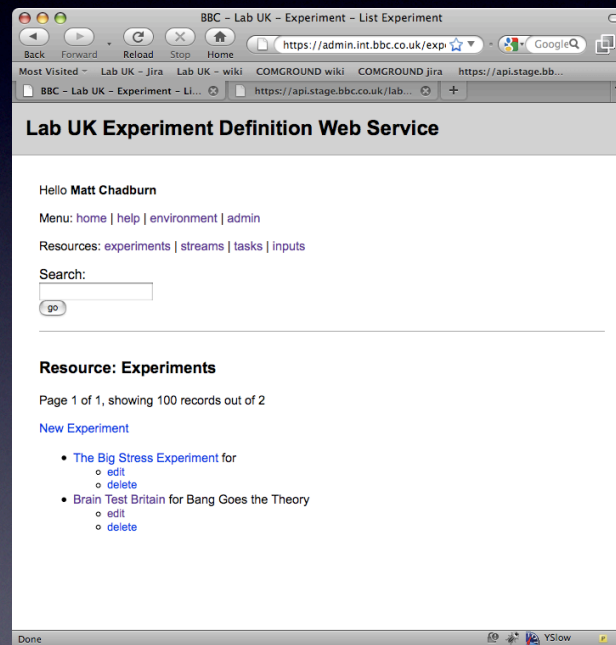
BBC – Lab UK – Experiment – List Experiment

Back Forward Reload Stop Home https://admin.int.bbc.co.uk/exp Google

Most Visited Lab UK – Jira Lab UK – wiki COMGROUND wiki COMGROUND jira https://api.stage.bb...

BBC – Lab UK – Experiment – Li... https://api.stage.bbc.co.uk/lab... +

Lab UK Experiment Definition Web Service

Hello **Matt Chadburn**

Menu: home | help | environment | admin

Resources: experiments | streams | tasks | inputs

Search:

go

Resource: Experiments

Page 1 of 1, showing 100 records out of 2

New Experiment

- The Big Stress Experiment for
  - edit
  - delete
- Brain Test Britain for Bang Goes the Theory
  - edit
  - delete

Done YSlow